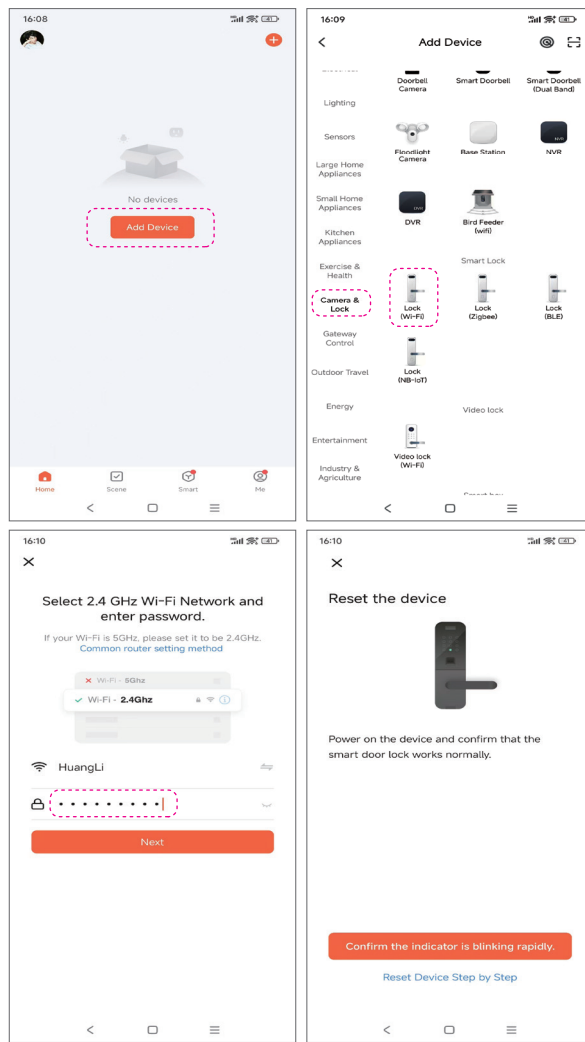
16:08

No devices

Add Device

Home Scene Smart Me

16:09

Add Device

Lighting

Sensors

Large Home Appliances

Small Home Appliances

Kitchen Appliances

Exercise & Health

Camera & Lock

Gateway Control

Outdoor Travel

Energy

Entertainment

Industry & Agriculture

Doorbell Camera

Smart Doorbell

Smart Doorbell (Dual Band)

Floodlight Camera

Base Station

NVR

DVR

Bird Feeder (wifi)

Smart Lock

Lock (Wi-Fi)

Lock (Zigbee)

Lock (BLE)

Lock (NB-IoT)

Video lock

Video lock (Wi-Fi)

16:10

Select 2.4 GHz Wi-Fi Network and enter password.

If your Wi-Fi is 5GHz, please set it to be 2.4GHz.

Common router setting method

Wi-Fi - 5Ghz

Wi-Fi - 2.4Ghz

HuangLi

••••••••••

Next

16:10

Reset the device

Power on the device and confirm that the smart door lock works normally.

Confirm the indicator is blinking rapidly.

Reset Device Step by Step